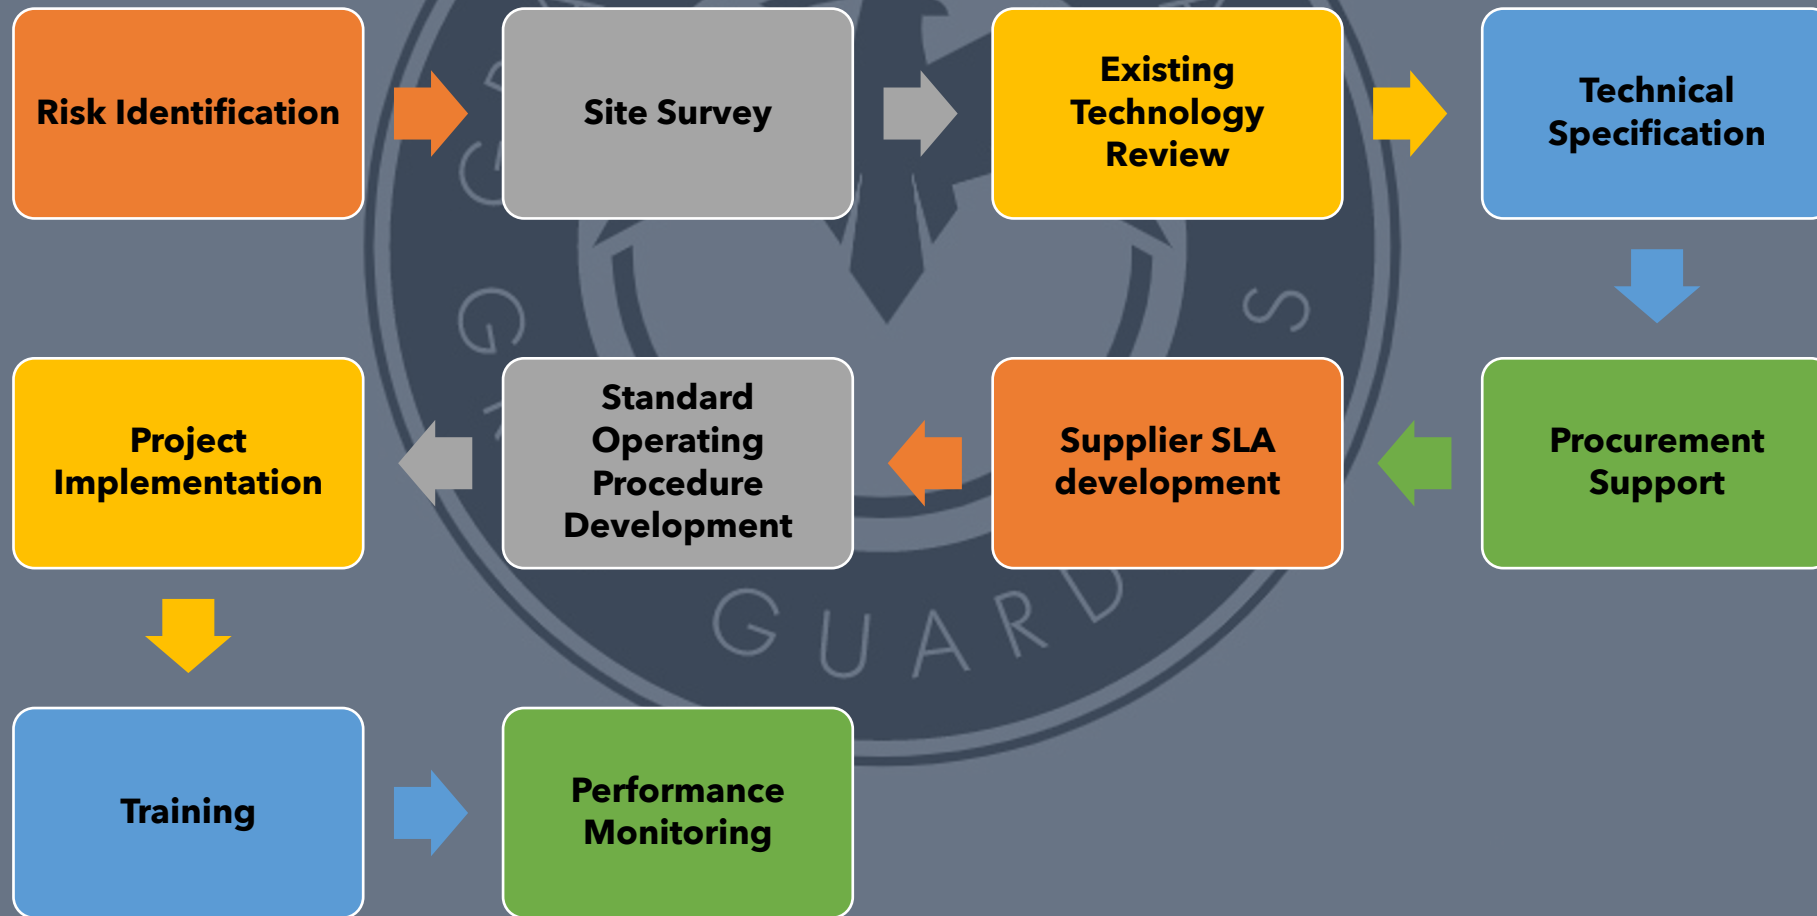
Risk Identification

Site Survey

Existing Technology Review

Technical Specification

Procurement Support

Supplier SLA development

Standard Operating Procedure Development

Project Implementation

Training

Performance Monitoring

GUARD